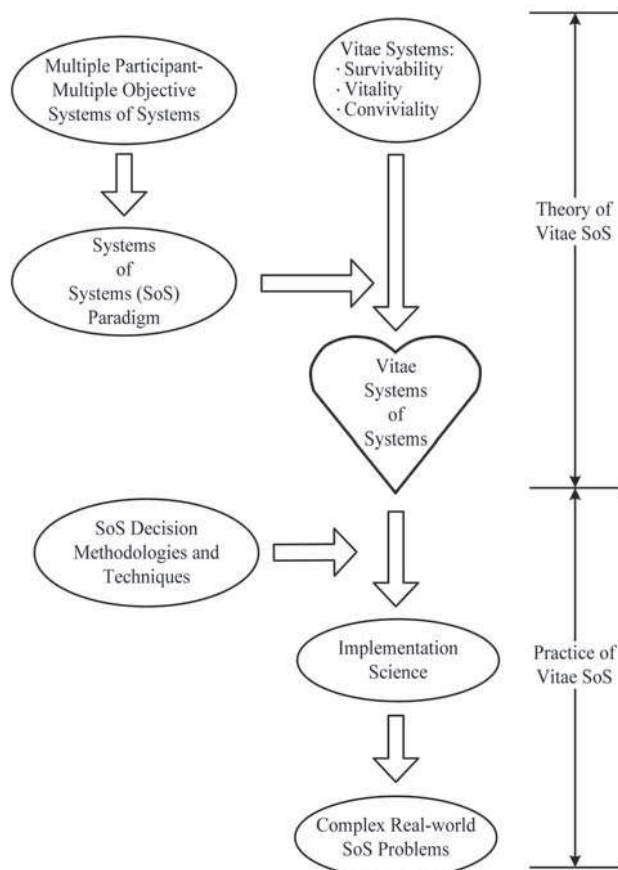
Multiple Participant-Multiple Objective Systems of Systems

Vitae Systems:
· Survivability
· Vitality
· Conviviality

Theory of Vitae SoS

Systems of Systems (SoS) Paradigm

Vitae Systems of Systems

SoS Decision Methodologies and Techniques

Implementation Science

Practice of Vitae SoS

Complex Real-world SoS Problems